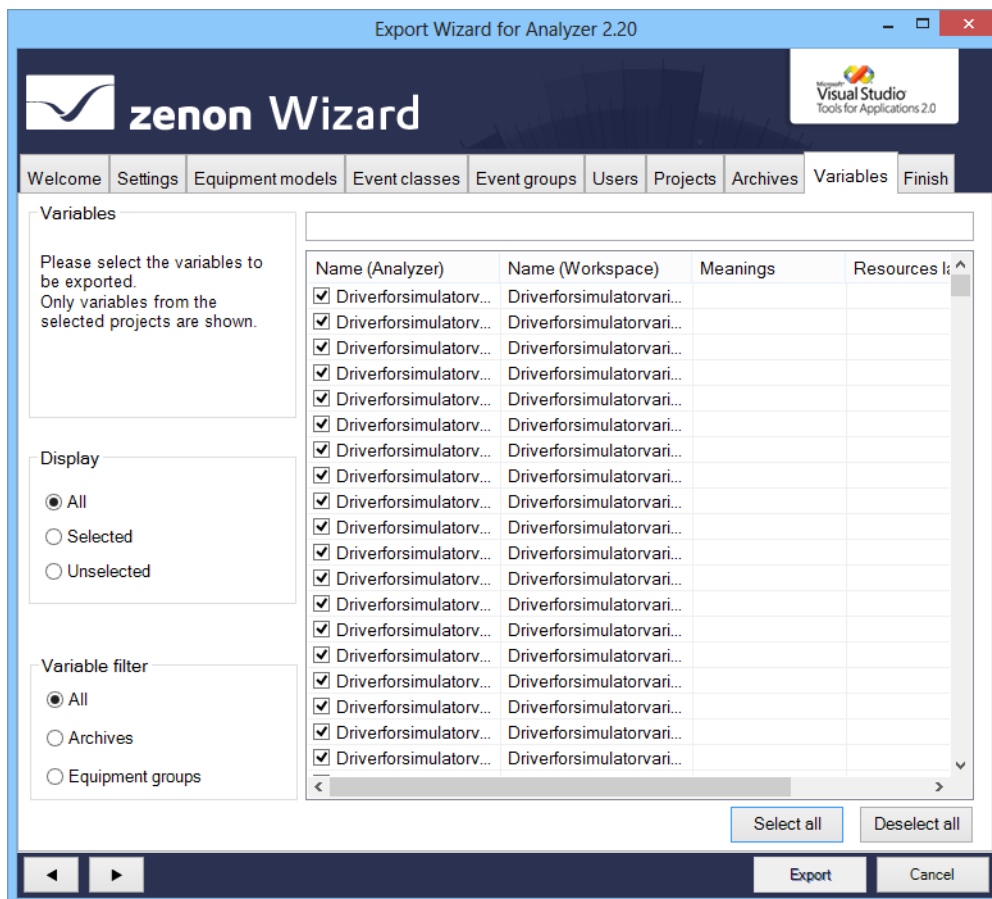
Export Wizard for Analyzer 2.20

zenon Wizard

Microsoft Visual Studio Tools for Applications 2.0

Welcome | Settings | Equipment models | Event classes | Event groups | Users | Projects | Archives | Variables | Finish

Variables

Please select the variables to be exported.
Only variables from the selected projects are shown.

Display

All
Selected
Unselected

Variable filter

All
Archives
Equipment groups

| Name (Analyzer) | Name (Workspace) | Meanings | Resources la |
|---|---|---|---|
| Driverforsimulatorv... | Driverforsimulatorvari... | | |
| Driverforsimulatorv... | Driverforsimulatorvari... | | |
| Driverforsimulatorv... | Driverforsimulatorvari... | | |
| Driverforsimulatorv... | Driverforsimulatorvari... | | |
| Driverforsimulatorv... | Driverforsimulatorvari... | | |
| Driverforsimulatorv... | Driverforsimulatorvari... | | |
| Driverforsimulatorv... | Driverforsimulatorvari... | | |
| Driverforsimulatorv... | Driverforsimulatorvari... | | |
| Driverforsimulatorv... | Driverforsimulatorvari... | | |
| Driverforsimulatorv... | Driverforsimulatorvari... | | |
| Driverforsimulatorv... | Driverforsimulatorvari... | | |
| Driverforsimulatorv... | Driverforsimulatorvari... | | |
| Driverforsimulatorv... | Driverforsimulatorvari... | | |
| Driverforsimulatorv... | Driverforsimulatorvari... | | |
| Driverforsimulatorv... | Driverforsimulatorvari... | | |
| Driverforsimulatorv... | Driverforsimulatorvari... | | |
| Driverforsimulatorv... | Driverforsimulatorvari... | | |
| Driverforsimulatorv... | Driverforsimulatorvari... | | |
| Driverforsimulatorv... | Driverforsimulatorvari... | | |

Select all
Deselect all

Export
Cancel